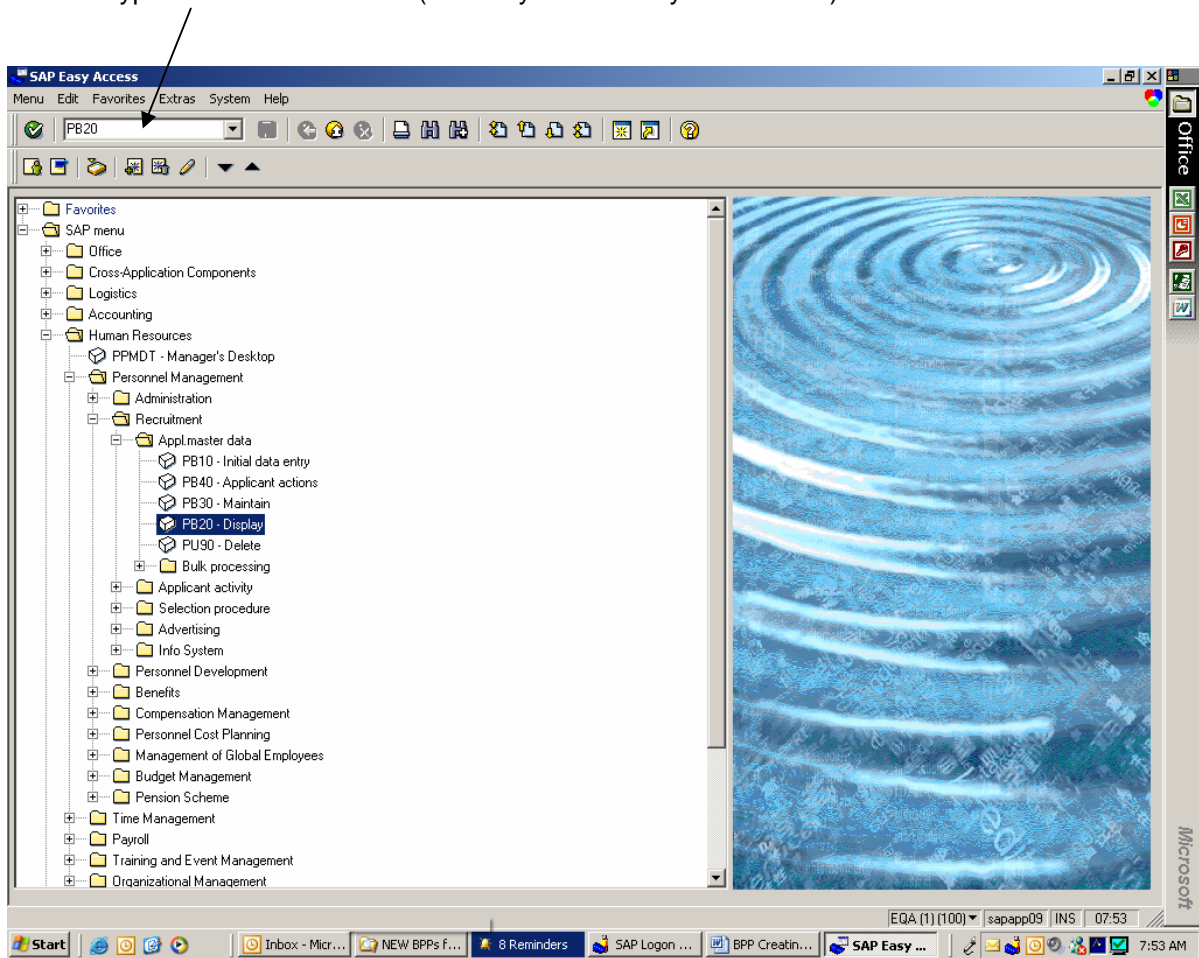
SAP Easy Access

Menu Edit Favorites Extras System Help

PB20

Favorites
SAP menu
Office
Cross-Application Components
Logistics
Accounting
Human Resources
PPMDT - Manager's Desktop
Personnel Management
Administration
Recruitment
Appl.master data
PB10 - Initial data entry
PB40 - Applicant actions
PB30 - Maintain
PB20 - Display
PU90 - Delete
Bulk processing
Applicant activity
Selection procedure
Advertising
Info System
Personnel Development
Benefits
Compensation Management
Personnel Cost Planning
Management of Global Employees
Budget Management
Pension Scheme
Time Management
Payroll
Training and Event Management
Organizational Management

Office

Microsoft

EQA (1) (100) sapapp09 INS 07:53

Start | Inbox - Micr... | NEW BPPs f... | 8 Reminders | SAP Logon ... | BPP Creatin... | SAP Easy ... | 7:53 AM